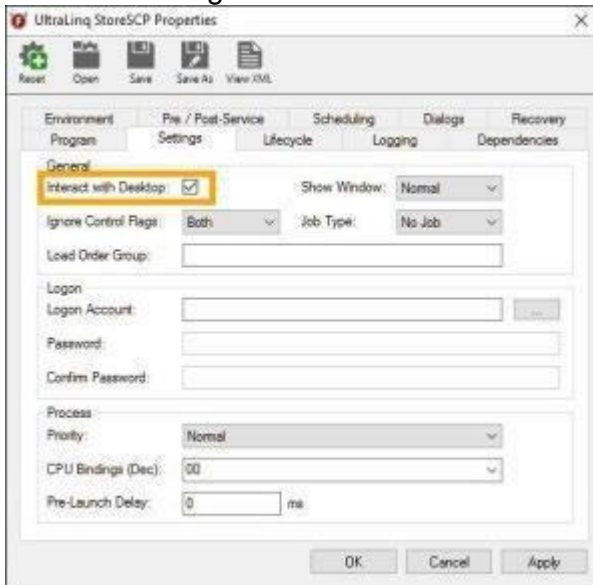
UltraLinq StoreSCP Properties

Reset Open Save Save As View XML

Environment Pre / Post-Service Scheduling Dialogs Recovery
Program Settings Lifecycle Logging Dependencies

General
Interact with Desktop: ☑ Show Window: Normal
Ignore Control Flags: Both Job Type: No Job
Load Order Group:

Logon
Logon Account: ...
Password:
Confirm Password:

Process
Priority: Normal
CPU Bindings (Dec): 00
Pre-Launch Delay: 0 ms

OK Cancel Apply